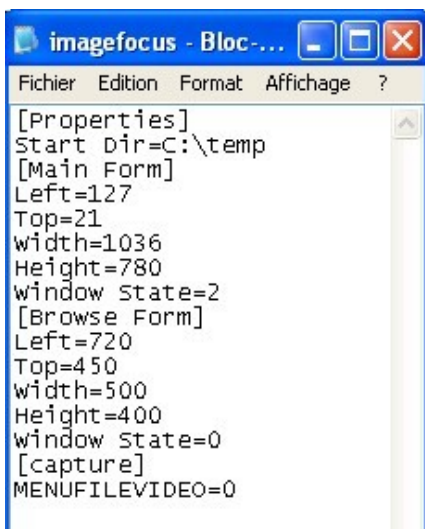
imagefocus - Bloc-...

Fichier Edition Format Affichage ?

[Properties]
Start Dir=C:\temp
[Main Form]
Left=127
Top=21
Width=1036
Height=780
Window State=2
[Browse Form]
Left=720
Top=450
Width=500
Height=400
Window State=0
[capture]
MENUFILEVIDEO=0